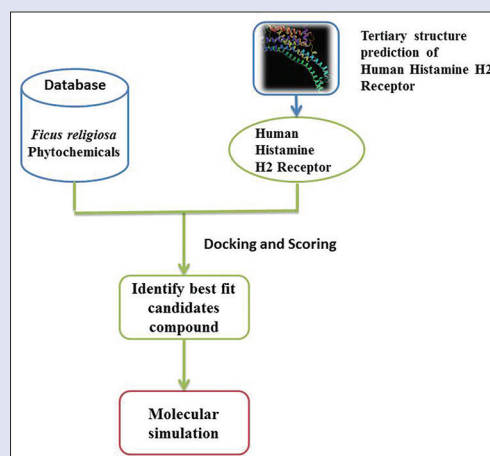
Tertiary structure prediction of Human Histamine H2 Receptor

Database

Ficus religiosa Phytochemicals

Human Histamine H2 Receptor

Docking and Scoring

Identify best fit candidates compound

Molecular simulation